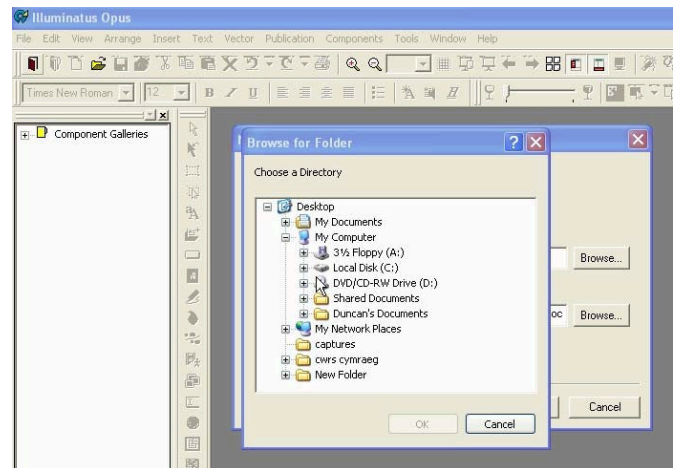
Illuminatus Opus

File Edit View Arrange Insert Text Vector Publication Components Tools Window Help

Times New Roman 12

Component Galleries

Browse for Folder

Choose a Directory

Desktop
My Documents
My Computer
3½ Floppy (A:)
Local Disk (C:)
DVD/CD-RW Drive (D:)
Shared Documents
Duncan's Documents
My Network Places
captures
cwrs cymraeg
New Folder

OK Cancel

Browse...

oc Browse...

Cancel